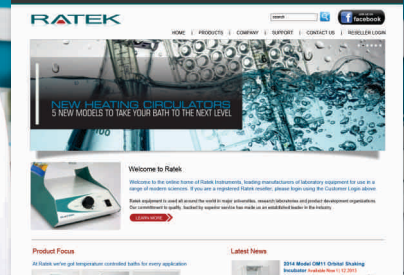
RATEK

search

Find us on facebook

HOME | PRODUCTS | COMPANY | SUPPORT | CONTACT US | RESELLER LOGIN

NEW HEATING CIRCULATORS
5 NEW MODELS TO TAKE YOUR BATH TO THE NEXT LEVEL

Welcome to Ratek

Welcome to the online home of Ratek Instruments, leading manufacturers of laboratory equipment for use in a range of modern sciences. If you are a registered Ratek reseller, please login using the Customer Login above.

Ratek equipment is used all around the world in major universities, research laboratories and product development organisations. Our commitment to quality, backed by superior service has made us an established leader in the industry.

LEARN MORE

Product Focus

At Ratek we've got temperature controlled baths for every application

Latest News

2014 Model OM11 Orbital Shaking Incubator Available Now 1.12.2013